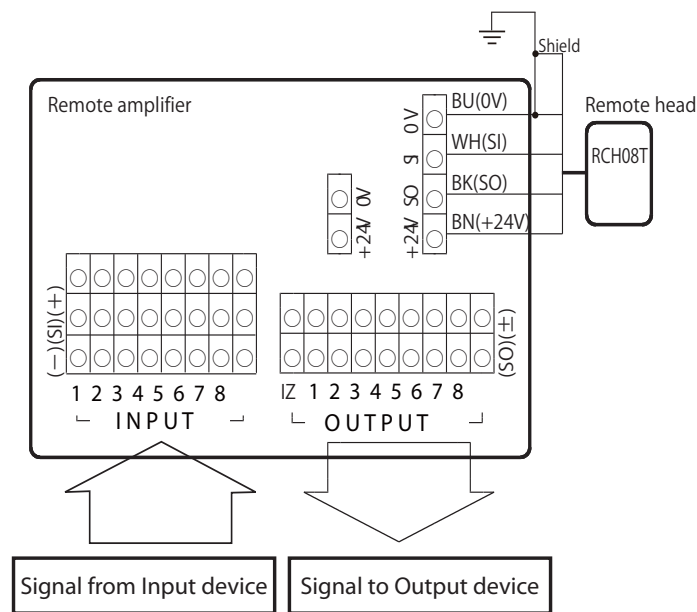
Shield

Remote amplifier

Remote head

0V

BU(0V)

SI

WH(SI)

RCH08T

SO

BK(SO)

0V

+24V

+24V

BN(+24V)

(−)(SI)(+)

(SO)(±)

1 2 3 4 5 6 7 8

INPUT

IZ 1 2 3 4 5 6 7 8

OUTPUT

Signal from Input device

Signal to Output device